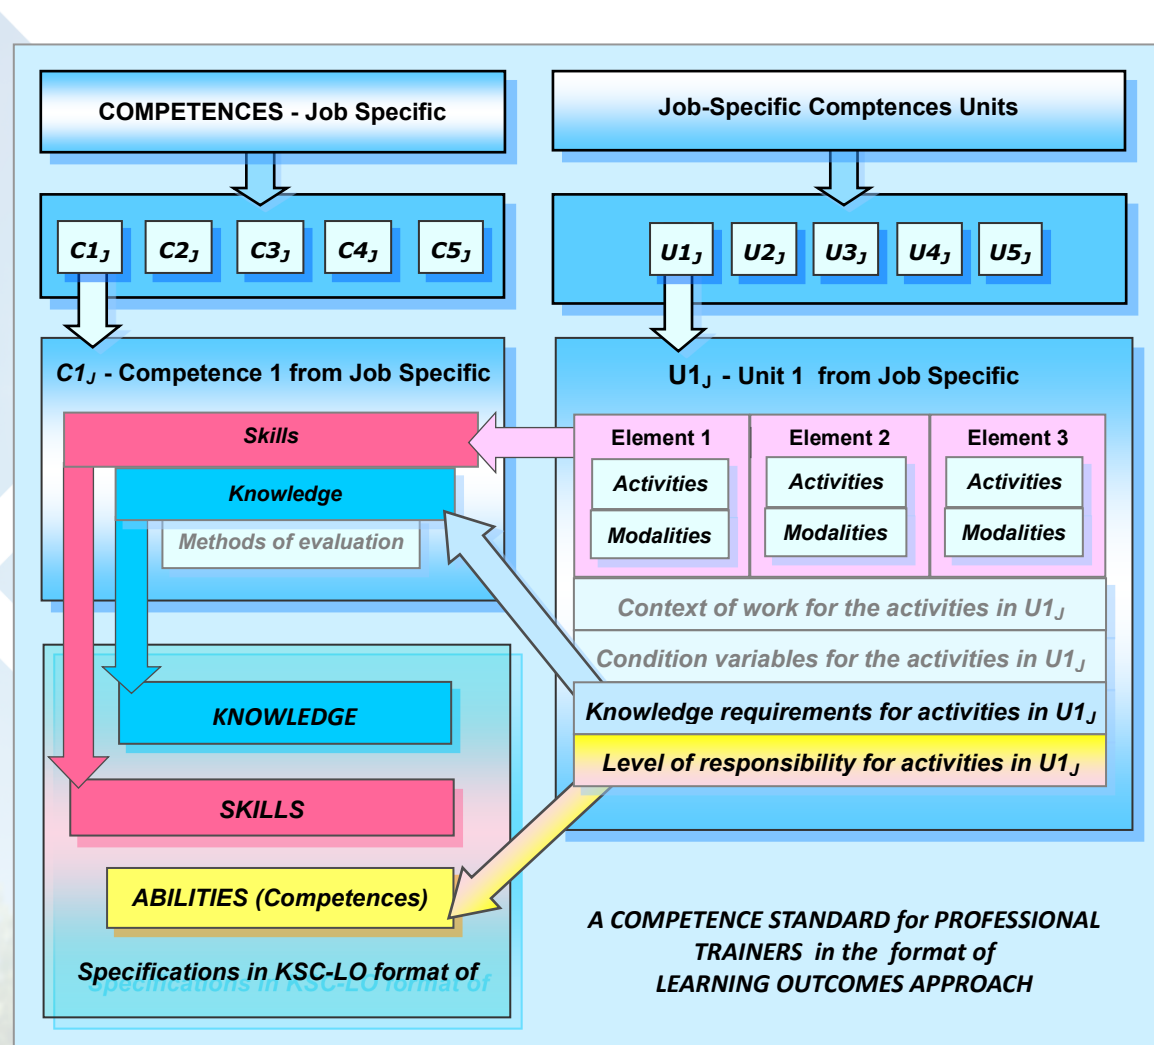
COMPETENCES - Job Specific

Job-Specific Comptences Units

$C1_J$ $C2_J$ $C3_J$ $C4_J$ $C5_J$

$U1_J$ $U2_J$ $U3_J$ $U4_J$ $U5_J$

$C1_J$ - Competence 1 from Job Specific

$U1_J$ - Unit 1 from Job Specific

Skills

Knowledge

Methods of evaluation

Element 1
Activities
Modalities

Element 2
Activities
Modalities

Element 3
Activities
Modalities

Context of work for the activities in $U1_J$

Condition variables for the activities in $U1_J$

Knowledge requirements for activities in $U1_J$

Level of responsibility for activities in $U1_J$

KNOWLEDGE

SKILLS

ABILITIES (Competences)

Specifications in KSC-LO format of

A COMPETENCE STANDARD for PROFESSIONAL TRAINERS in the format of LEARNING OUTCOMES APPROACH